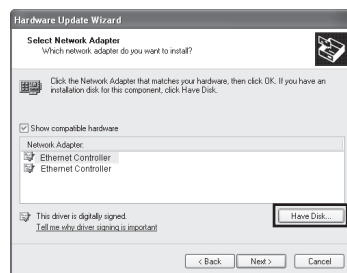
Hardware Update Wizard

Select Network Adapter
Which network adapter do you want to install?

Click the Network Adapter that matches your hardware, then click OK. If you have an installation disk for this component, click Have Disk.

Show compatible hardware

Network Adapter:
Ethernet Controller
Ethernet Controller

This driver is digitally signed.
Tell me why driver signing is important

Have Disk...

< Back
Next >
Cancel